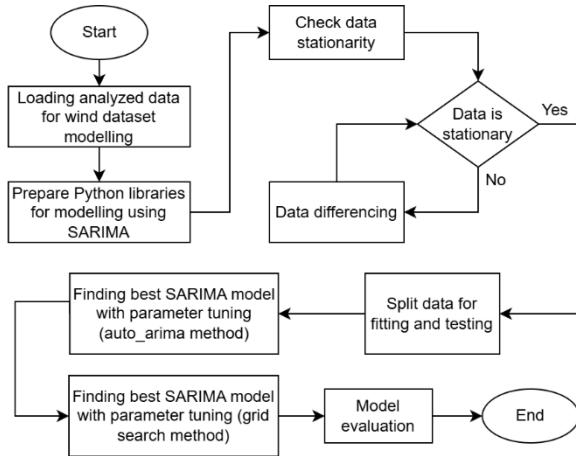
Start

Loading analyzed data for wind dataset modelling

Prepare Python libraries for modelling using SARIMA

Check data stationarity

Data is stationary

Yes

No

Data differencing

Split data for fitting and testing

Finding best SARIMA model with parameter tuning (auto_arima method)

Finding best SARIMA model with parameter tuning (grid search method)

Model evaluation

End